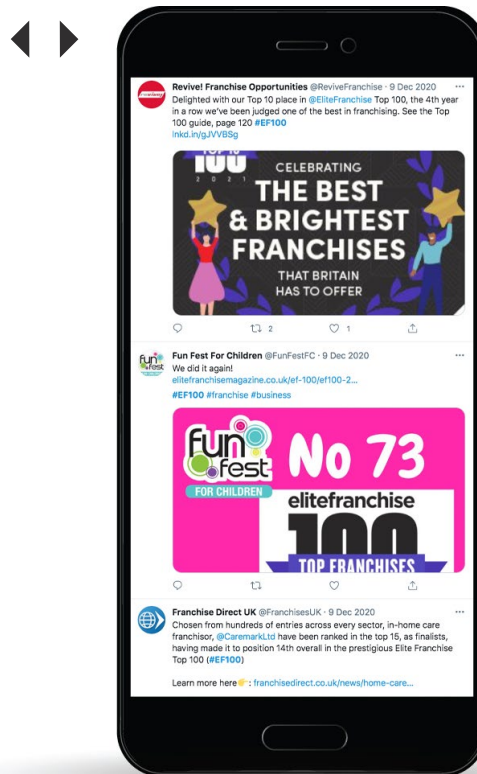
Revive! Franchise Opportunities @ReviveFranchise · 9 Dec 2020 ···
Delighted with our Top 10 place in @EliteFranchise Top 100, the 4th year in a row we've been judged one of the best in franchising. See the Top 100 guide, page 120 #EF100
lnkd.in/gJVVBSg

TOP 10
100
2021
CELEBRATING
THE BEST
& BRIGHTEST
FRANCHISES
THAT BRITAIN
HAS TO OFFER

2 1

Fun Fest For Children @FunFestFC · 9 Dec 2020 ···
We did it again!
elitefranchisemagazine.co.uk/ef-100/ef100-2...
#EF100 #franchise #business

fun fest
FOR CHILDREN
No 73
elitefranchise
100
TOP FRANCHISES

Franchise Direct UK @FranchisesUK · 9 Dec 2020 ···
Chosen from hundreds of entries across every sector, in-home care franchisor, @CaremarkLtd have been ranked in the top 15, as finalists, having made it to position 14th overall in the prestigious Elite Franchise Top 100 (#EF100)

Learn more here👉: franchisedirect.co.uk/news/home-care...